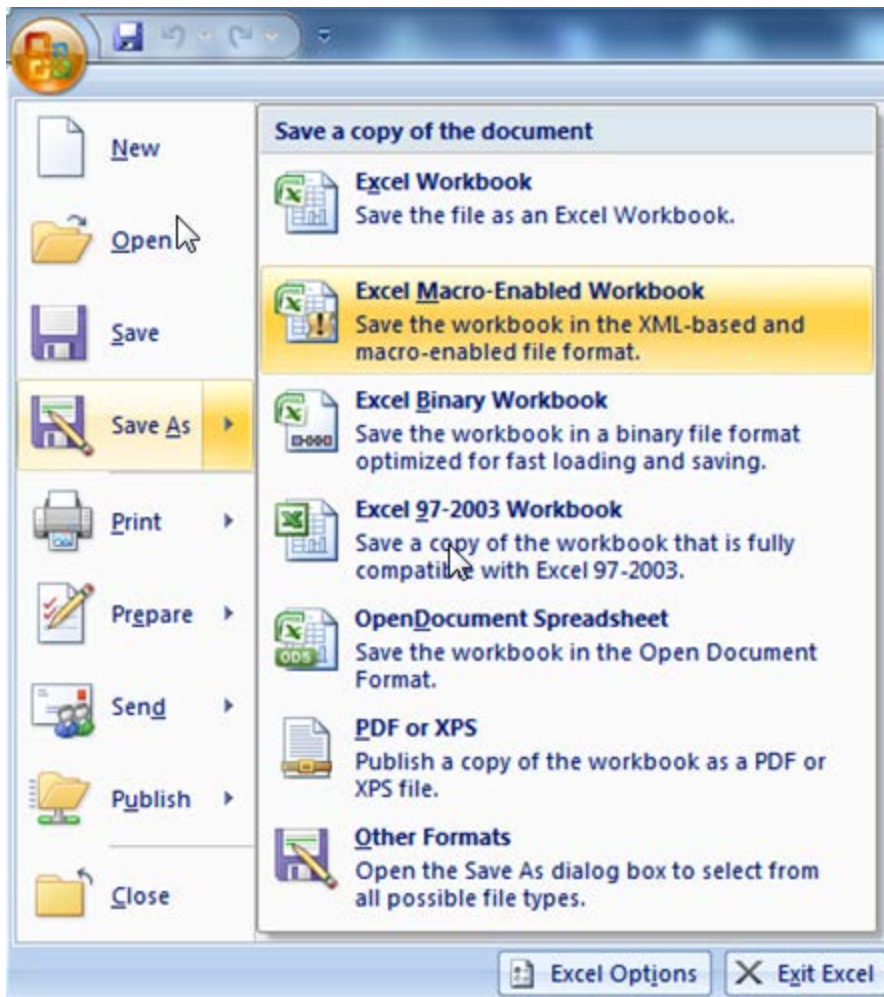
New

Open

Save

Save As

Print

Prepare

Send

Publish

Close

Save a copy of the document

Excel Workbook
Save the file as an Excel Workbook.

Excel Macro-Enabled Workbook
Save the workbook in the XML-based and macro-enabled file format.

Excel Binary Workbook
Save the workbook in a binary file format optimized for fast loading and saving.

Excel 97-2003 Workbook
Save a copy of the workbook that is fully compatible with Excel 97-2003.

OpenDocument Spreadsheet
Save the workbook in the Open Document Format.

PDF or XPS
Publish a copy of the workbook as a PDF or XPS file.

Other Formats
Open the Save As dialog box to select from all possible file types.

Excel Options

Exit Excel